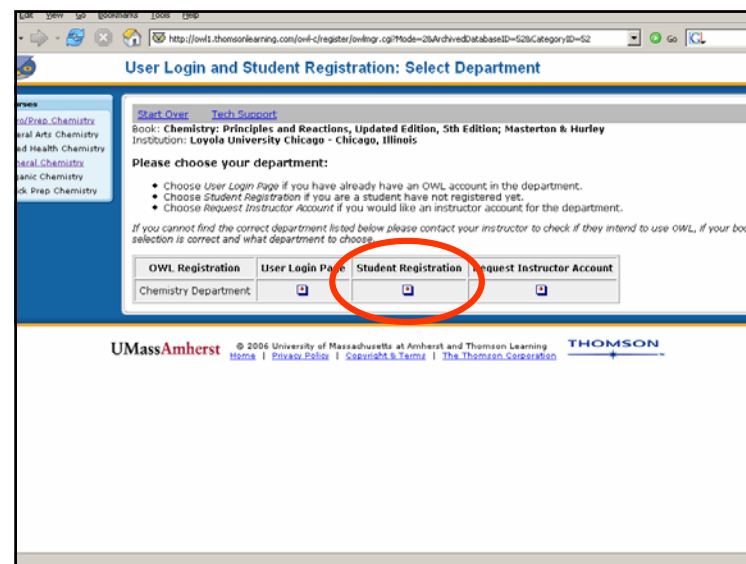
Edit View Go Bookmarks Tools Help

http://owl1.thomsonlearning.com/owl-c/register/owlmgr.cgi?Mode=2&ArchivedDatabaseID=52&CategoryID=52 Go

User Login and Student Registration: Select Department

urses
n/Prep Chemistry
eral Arts Chemistry
ed Health Chemistry
neral Chemistry
anic Chemistry
ck Prep Chemistry

Start Over Tech Support
Book: Chemistry: Principles and Reactions, Updated Edition, 5th Edition; Masterton & Hurley
Institution: Loyola University Chicago - Chicago, Illinois

Please choose your department:

- Choose User Login Page if you have already have an OWL account in the department.
- Choose Student Registration if you are a student have not registered yet.
- Choose Request Instructor Account if you would like an instructor account for the department.

If you cannot find the correct department listed below please contact your instructor to check if they intend to use OWL, if your boo selection is correct and what department to choose.

| OWL Registration | User Login Page | Student Registration | Request Instructor Account |
|---|---|---|---|
| Chemistry Department | | | |

UMassAmherst © 2006 University of Massachusetts at Amherst and Thomson Learning
Home | Privacy Policy | Copyright & Terms | The Thomson Corporation

THOMSON